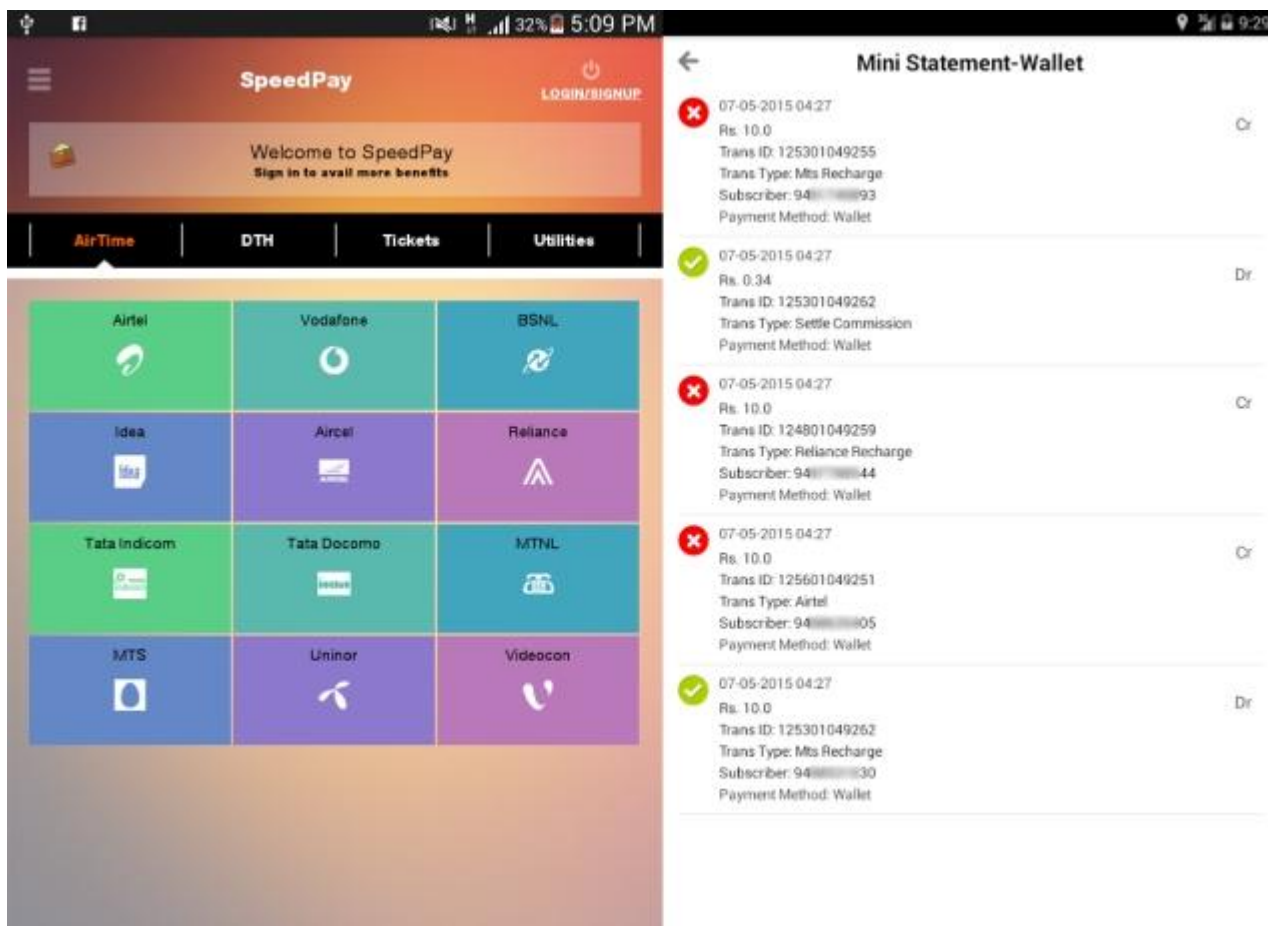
32% 5:09 PM

SpeedPay

LOGIN/SIGNUP

Welcome to SpeedPay
Sign in to avail more benefits

AirTime | DTH | Tickets | Utilities

| Airtel | Vodafone | BSNL |
|---|---|---|
| Idea | Aircel | Reliance |
| Tata Indicom | Tata Docomo | MTNL |
| MTS | Uninor | Videocon |

9:29

Mini Statement-Wallet

07-05-2015 04:27
Rs. 10.0
Trans ID: 125301049255
Trans Type: Mts Recharge
Subscriber: 94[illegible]93
Payment Method: Wallet
Cr

07-05-2015 04:27
Rs. 0.34
Trans ID: 125301049262
Trans Type: Settle Commission
Payment Method: Wallet
Dr

07-05-2015 04:27
Rs. 10.0
Trans ID: 124801049259
Trans Type: Reliance Recharge
Subscriber: 94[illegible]44
Payment Method: Wallet
Cr

07-05-2015 04:27
Rs. 10.0
Trans ID: 125601049251
Trans Type: Airtel
Subscriber: 94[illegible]05
Payment Method: Wallet
Cr

07-05-2015 04:27
Rs. 10.0
Trans ID: 125301049262
Trans Type: Mts Recharge
Subscriber: 94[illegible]30
Payment Method: Wallet
Dr